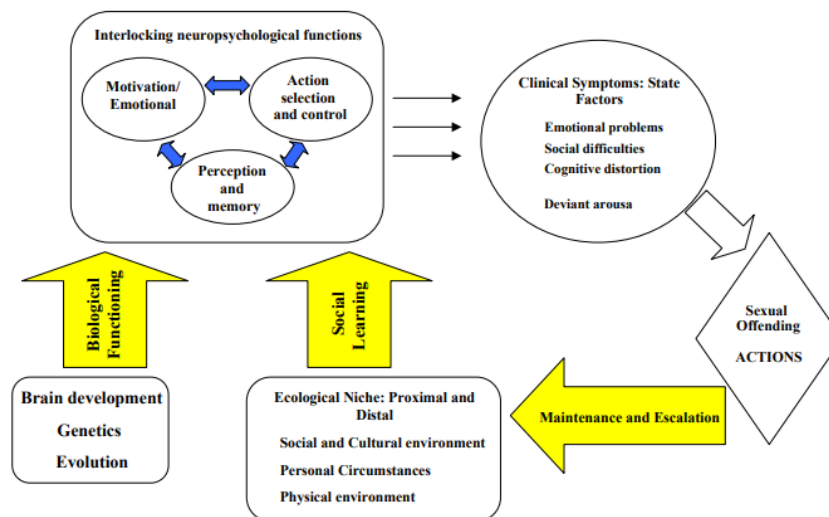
Interlocking neuropsychological functions

Motivation/ Emotional

Action selection and control

Perception and memory

Clinical Symptoms: State Factors

Emotional problems

Social difficulties

Cognitive distortion

Deviant arousa

Biological Functioning

Social Learning

Sexual Offending

ACTIONS

Brain development

Genetics

Evolution

Ecological Niche: Proximal and Distal

Social and Cultural environment

Personal Circumstances

Physical environment

Maintenance and Escalation